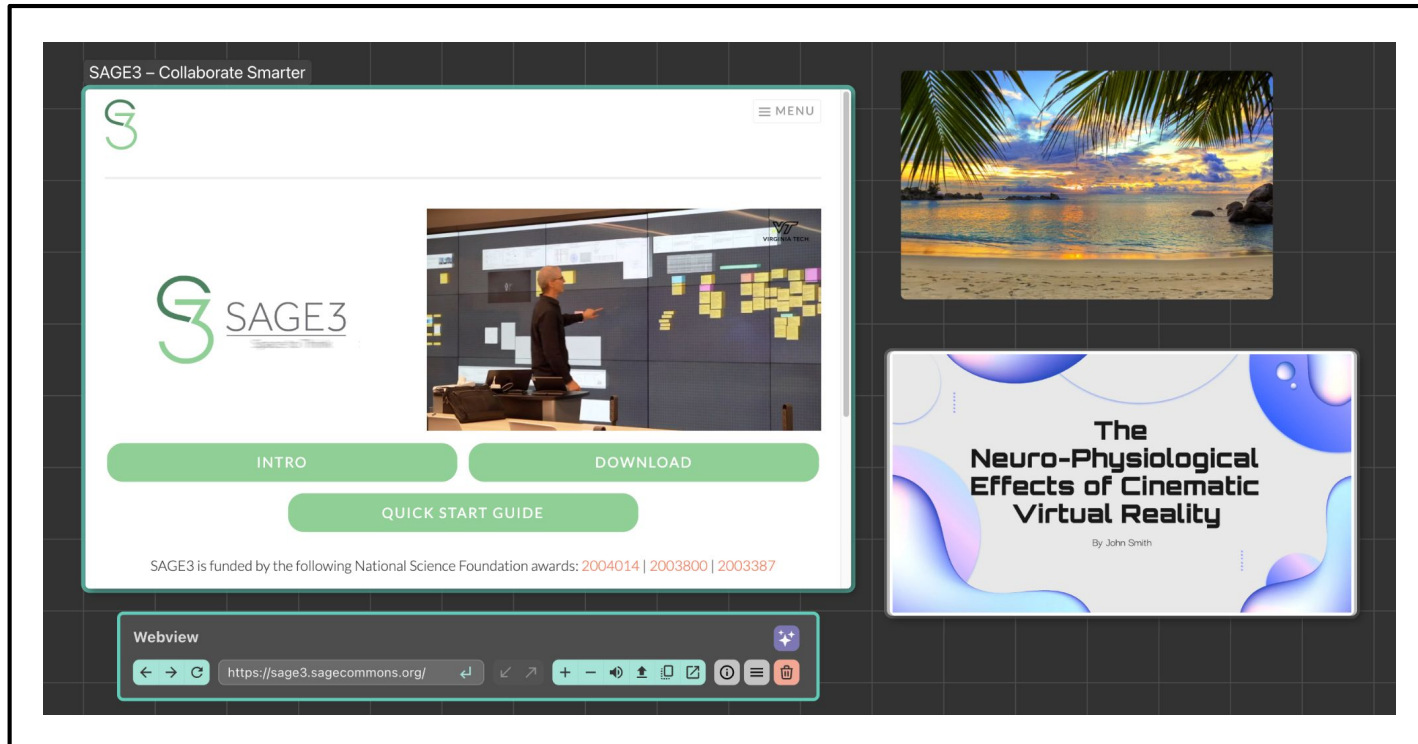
SAGE3 – Collaborate Smarter

MENU

SAGE3

VIRGINIA TECH

INTRO

DOWNLOAD

QUICK START GUIDE

SAGE3 is funded by the following National Science Foundation awards: 2004014 | 2003800 | 2003387

Webview

https://sage3.sagecommons.org/

The Neuro-Physiological Effects of Cinematic Virtual Reality

By John Smith